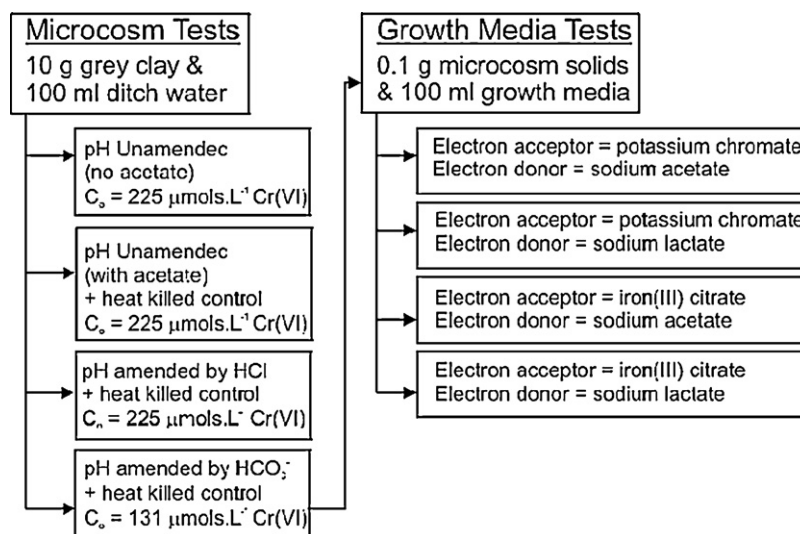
Microcosm Tests
10 g grey clay &
100 ml ditch water

pH Unamendec
(no acetate)
$C_o$ = 225 μmols.L$^{-1}$ Cr(VI)

pH Unamendec
(with acetate)
+ heat killed control
$C_o$ = 225 μmols.L$^{-1}$ Cr(VI)

pH amended by HCl
+ heat killed control
$C_o$ = 225 μmols.L$^{-}$ Cr(VI)

pH amended by $HCO_3^-$
+ heat killed control
$C_o$ = 131 μmols.L$^{-}$ Cr(VI)

Growth Media Tests
0.1 g microcosm solids
& 100 ml growth media

Electron acceptor = potassium chromate
Electron donor = sodium acetate

Electron acceptor = potassium chromate
Electron donor = sodium lactate

Electron acceptor = iron(III) citrate
Electron donor = sodium acetate

Electron acceptor = iron(III) citrate
Electron donor = sodium lactate